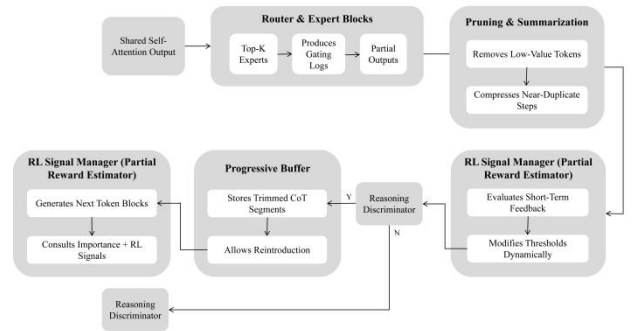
Shared Self-Attention Output

Router & Expert Blocks

Top-K Experts

Produces Gating Logs

Partial Outputs

Pruning & Summarization

Removes Low-Value Tokens

Compresses Near-Duplicate Steps

RL Signal Manager (Partial Reward Estimator)

Evaluates Short-Term Feedback

Modifies Thresholds Dynamically

Reasoning Discriminator

Y

N

Progressive Buffer

Stores Trimmed CoT Segments

Allows Reintroduction

RL Signal Manager (Partial Reward Estimator)

Generates Next Token Blocks

Consults Importance + RL Signals

Reasoning Discriminator